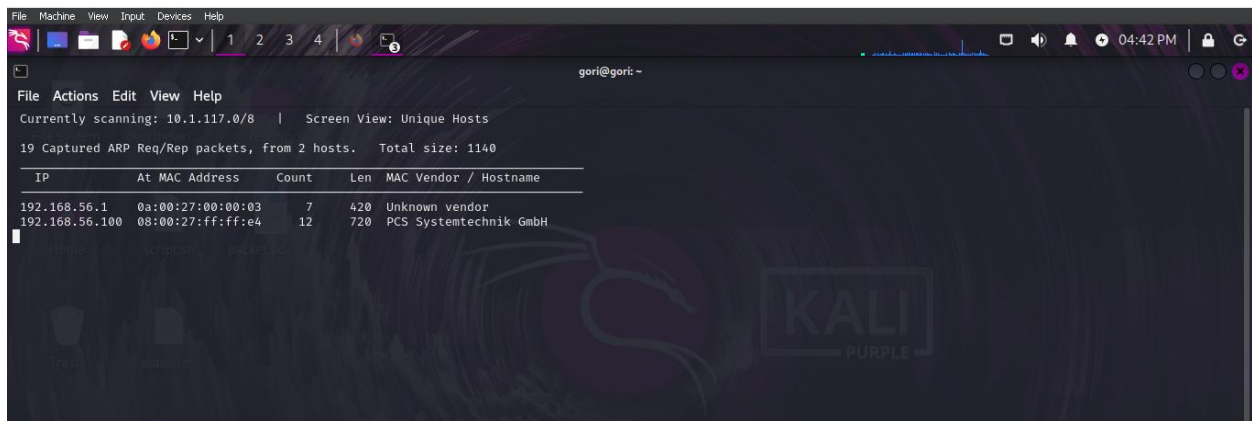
File Machine View Input Devices Help

1 2 3 4

04:42 PM

gori@gori: ~

File Actions Edit View Help

Currently scanning: 10.1.117.0/8 | Screen View: Unique Hosts

19 Captured ARP Req/Rep packets, from 2 hosts. Total size: 1140

| IP | At MAC Address | Count | Len | MAC Vendor / Hostname |
|---|---|---|---|---|
| 192.168.56.1 | 0a:00:27:00:00:03 | 7 | 420 | Unknown vendor |
| 192.168.56.100 | 08:00:27:ff:ff:e4 | 12 | 720 | PCS Systemtechnik GmbH |

KALI
PURPLE